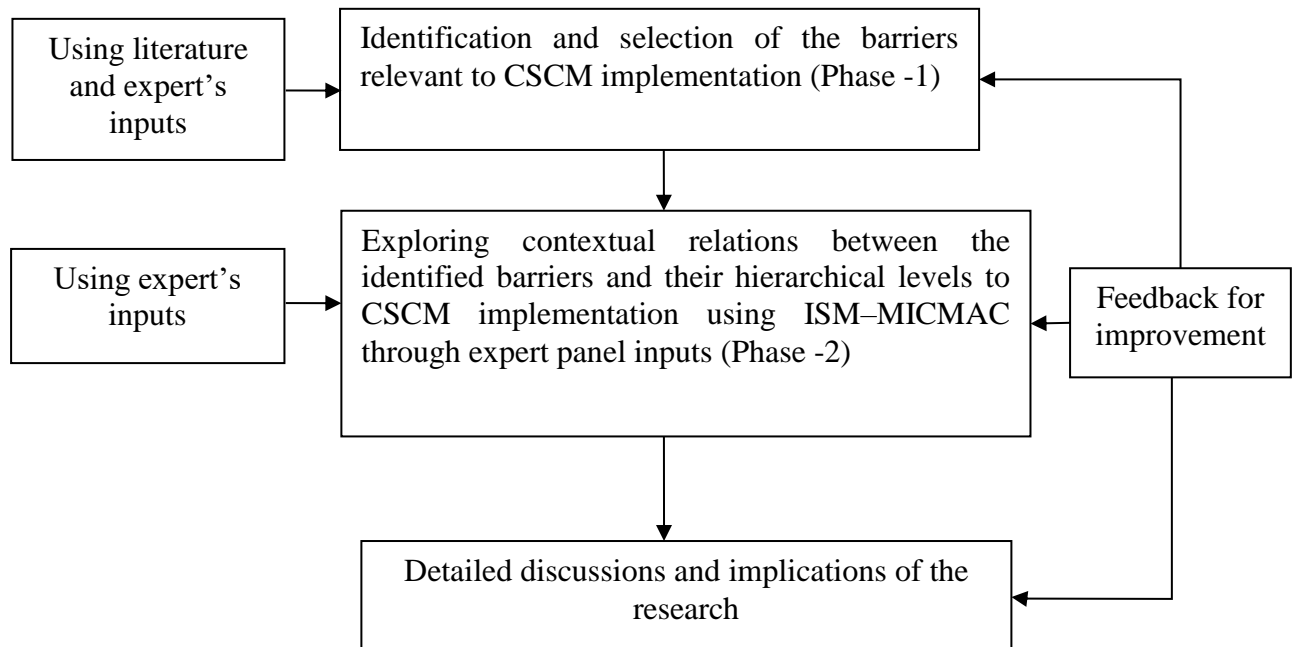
Using literature and expert's inputs

Identification and selection of the barriers relevant to CSCM implementation (Phase -1)

Using expert's inputs

Exploring contextual relations between the identified barriers and their hierarchical levels to CSCM implementation using ISM–MICMAC through expert panel inputs (Phase -2)

Feedback for improvement

Detailed discussions and implications of the research